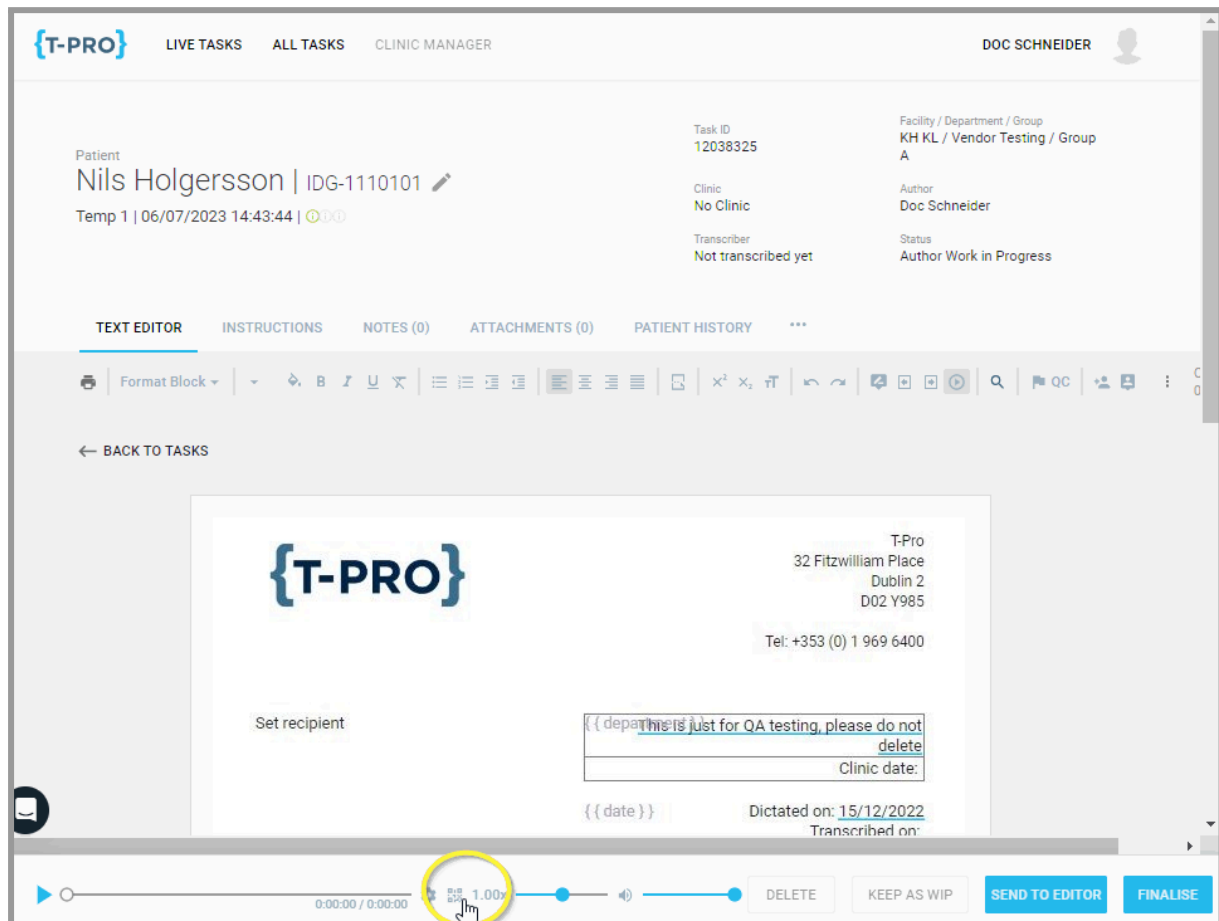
{T-PRO} LIVE TASKS ALL TASKS CLINIC MANAGER DOC SCHNEIDER

Patient
Nils Holgersson | IDG-1110101
Temp 1 | 06/07/2023 14:43:44 |

Task ID
12038325

Facility / Department / Group
KH KL / Vendor Testing / Group A

Clinic
No Clinic

Author
Doc Schneider

Transcriber
Not transcribed yet

Status
Author Work in Progress

TEXT EDITOR INSTRUCTIONS NOTES (0) ATTACHMENTS (0) PATIENT HISTORY ···

Format Block B I U QC

← BACK TO TASKS

{T-PRO}

T-Pro
32 Fitzwilliam Place
Dublin 2
D02 Y985

Tel: +353 (0) 1 969 6400

Set recipient

{{ department }} This is just for QA testing, please do not delete

Clinic date:

{{ date }} Dictated on: 15/12/2022
Transcribed on:

0:00:00 / 0:00:00 1.00x DELETE KEEP AS WIP SEND TO EDITOR FINALISE